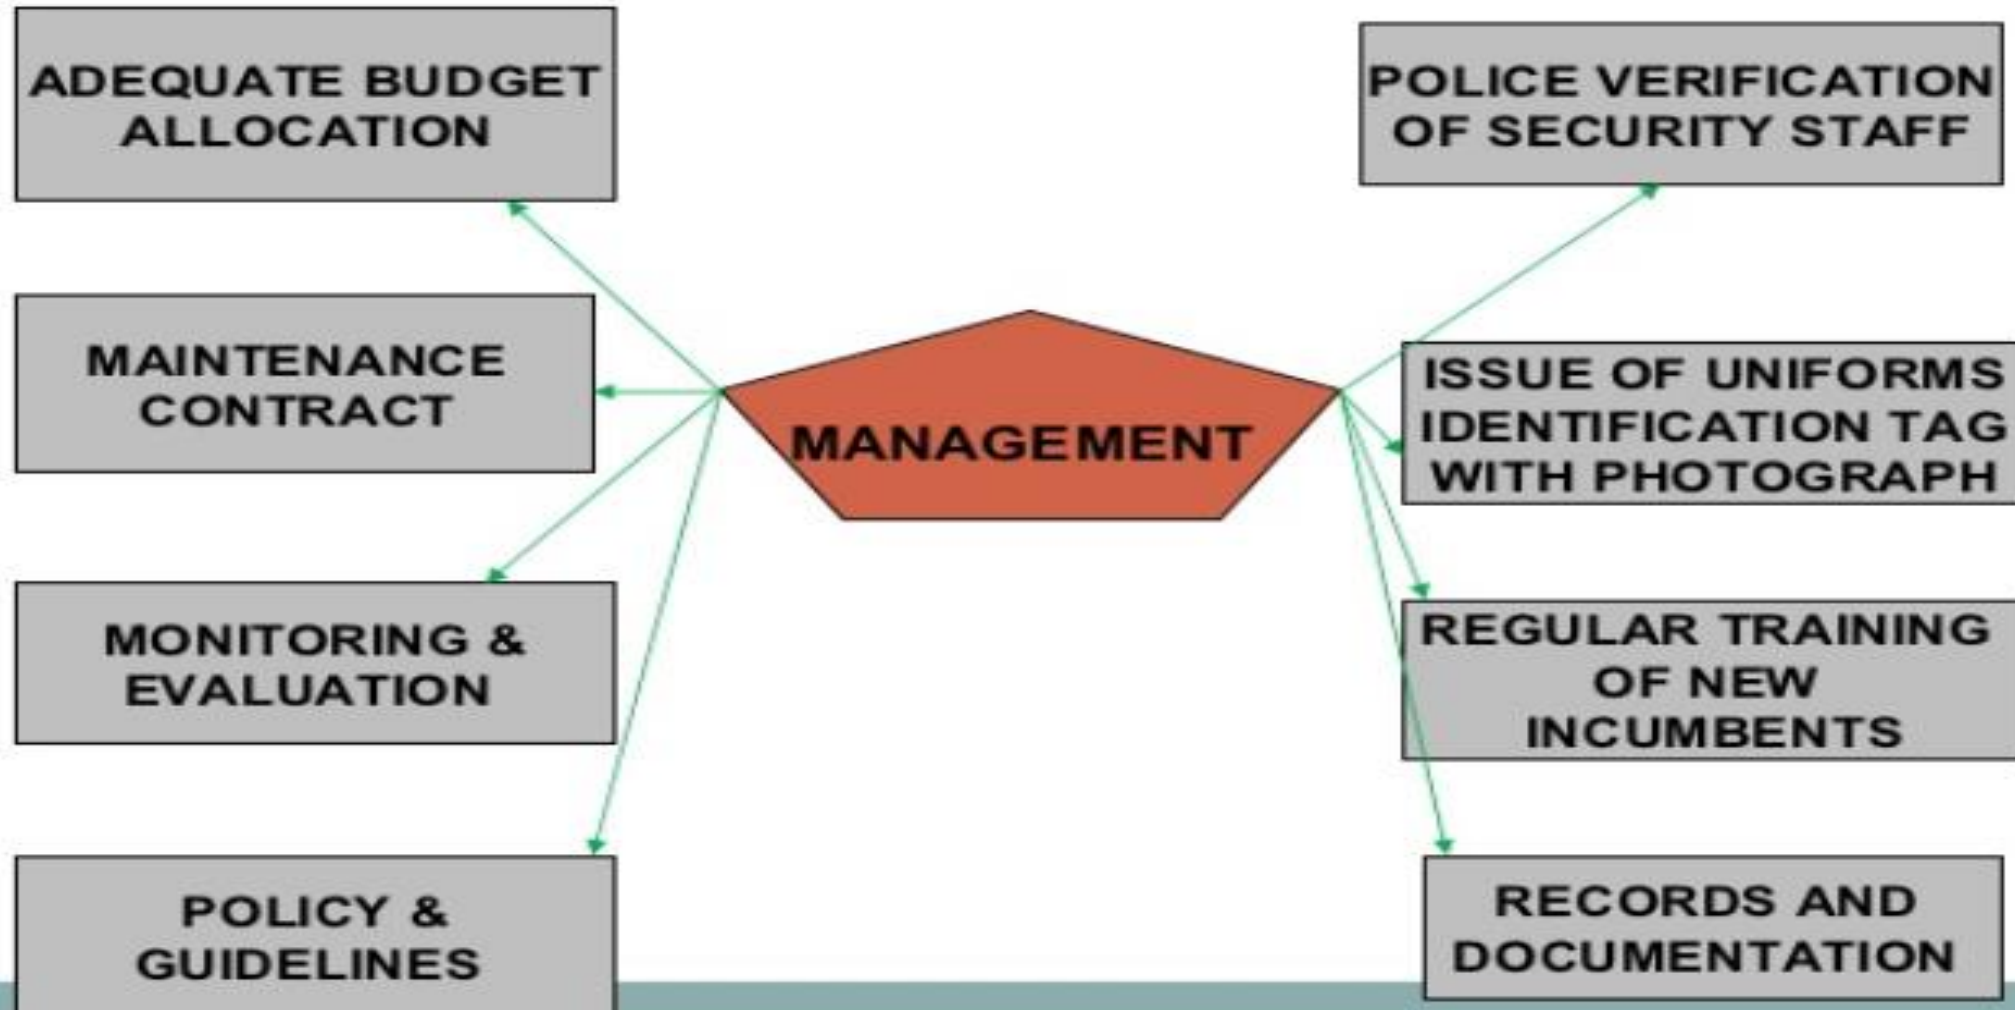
ADEQUATE BUDGET ALLOCATION

MAINTENANCE CONTRACT

MONITORING & EVALUATION

POLICY & GUIDELINES

MANAGEMENT

POLICE VERIFICATION OF SECURITY STAFF

ISSUE OF UNIFORMS IDENTIFICATION TAG WITH PHOTOGRAPH

REGULAR TRAINING OF NEW INCUMBENTS

RECORDS AND DOCUMENTATION